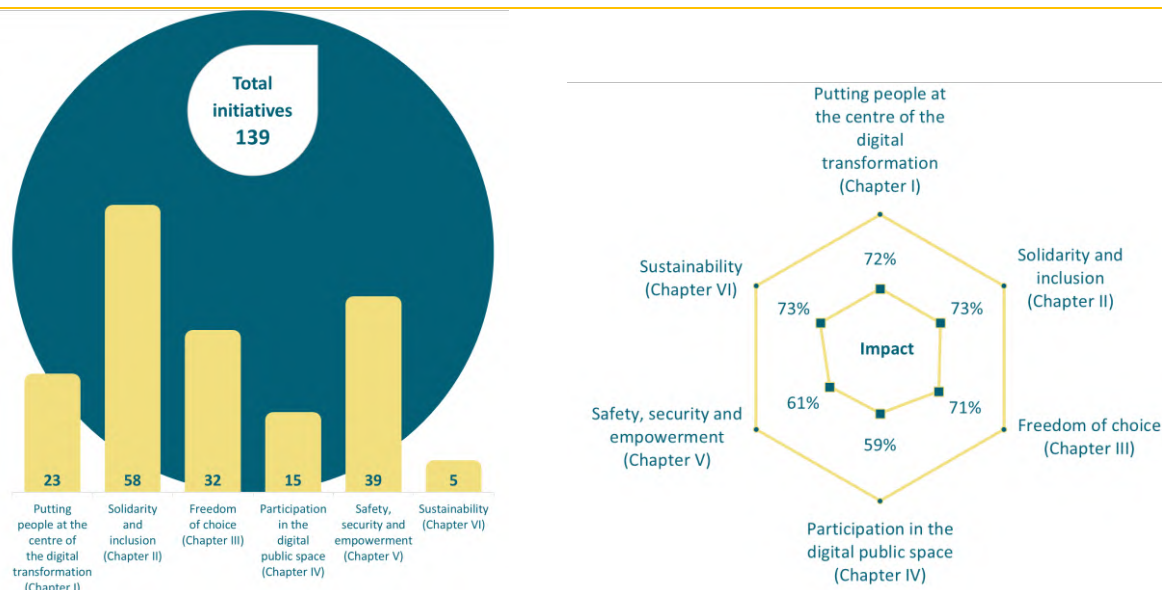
Total initiatives 139

23
58
32
15
39
5

Putting people at the centre of the digital transformation (Chapter I)

Solidarity and inclusion (Chapter II)

Freedom of choice (Chapter III)

Participation in the digital public space (Chapter IV)

Safety, security and empowerment (Chapter V)

Sustainability (Chapter VI)

Putting people at the centre of the digital transformation (Chapter I)

Solidarity and inclusion (Chapter II)

Freedom of choice (Chapter III)

Participation in the digital public space (Chapter IV)

Safety, security and empowerment (Chapter V)

Sustainability (Chapter VI)

72%
73%
71%
59%
61%
73%

Impact